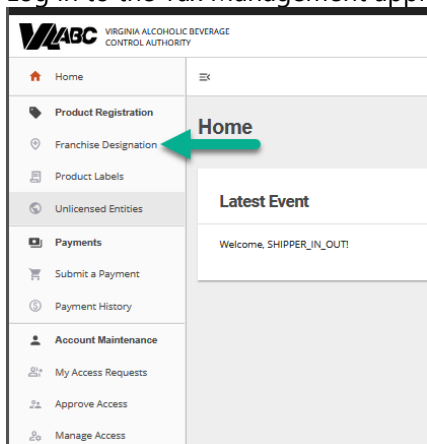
Log in to the Tax Management app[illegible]

VA ABC VIRGINIA ALCOHOLIC BEVERAGE CONTROL AUTHORITY

Home

Product Registration

Franchise Designation

Product Labels

Unlicensed Entities

Payments

Submit a Payment

Payment History

Account Maintenance

My Access Requests

Approve Access

Manage Access

Home

Latest Event

Welcome, SHIPPER_IN_OUT!